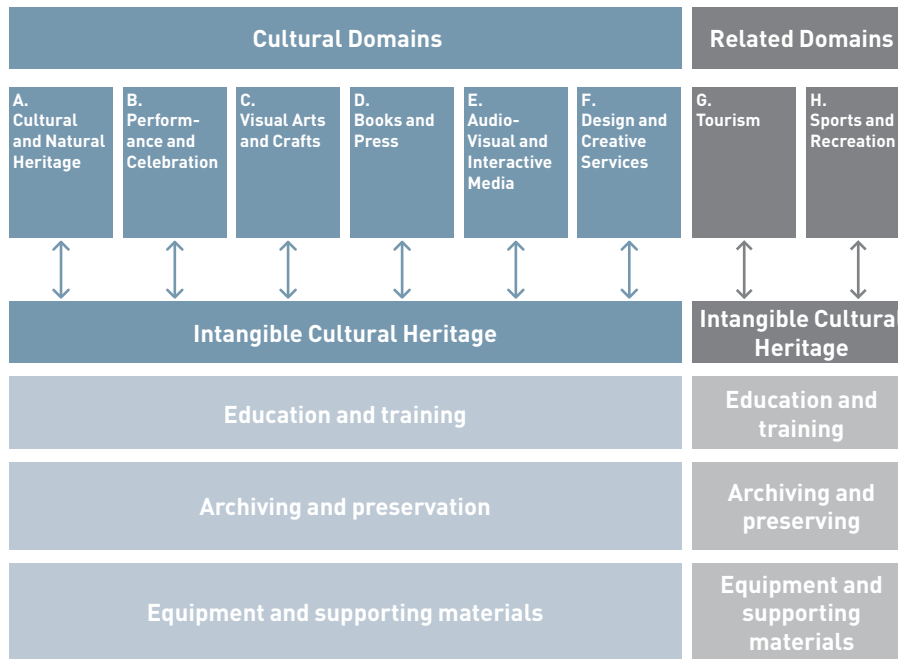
Cultural Domains

Related Domains

A. Cultural and Natural Heritage

B. Performance and Celebration

C. Visual Arts and Crafts

D. Books and Press

E. Audio-Visual and Interactive Media

F. Design and Creative Services

G. Tourism

H. Sports and Recreation

Intangible Cultural Heritage

Intangible Cultural Heritage

Education and training

Education and training

Archiving and preservation

Archiving and preserving

Equipment and supporting materials

Equipment and supporting materials